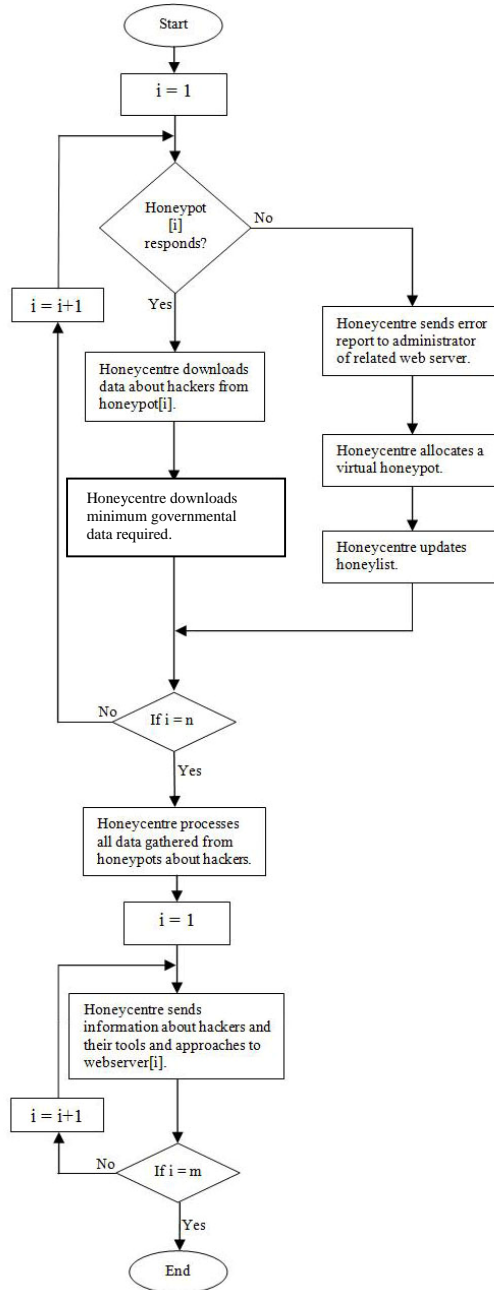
Start

i = 1

Honeypot [i] responds?

No

Yes

i = i+1

Honeycentre downloads data about hackers from honeypot[i].

Honeycentre sends error report to administrator of related web server.

Honeycentre allocates a virtual honeypot.

Honeycentre downloads minimum governmental data required.

Honeycentre updates honeylist.

No

If i = n

Yes

Honeycentre processes all data gathered from honeypots about hackers.

i = 1

Honeycentre sends information about hackers and their tools and approaches to webserver[i].

i = i+1

No

If i = m

Yes

End